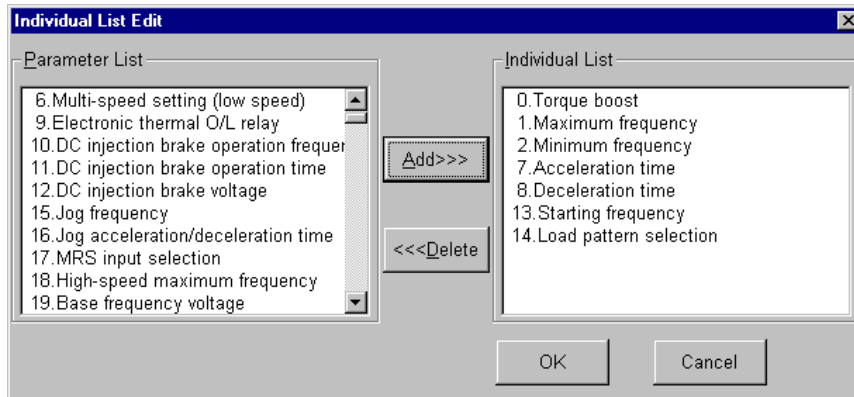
Individual List Edit

Parameter List

6.Multi-speed setting (low speed)
9.Electronic thermal O/L relay
10.DC injection brake operation frequer
11.DC injection brake operation time
12.DC injection brake voltage
15.Jog frequency
16.Jog acceleration/deceleration time
17.MRS input selection
18.High-speed maximum frequency
19.Base frequency voltage

Add>>>

<<<Delete

Individual List

0.Torque boost
1.Maximum frequency
2.Minimum frequency
7.Acceleration time
8.Deceleration time
13.Starting frequency
14.Load pattern selection

OK

Cancel